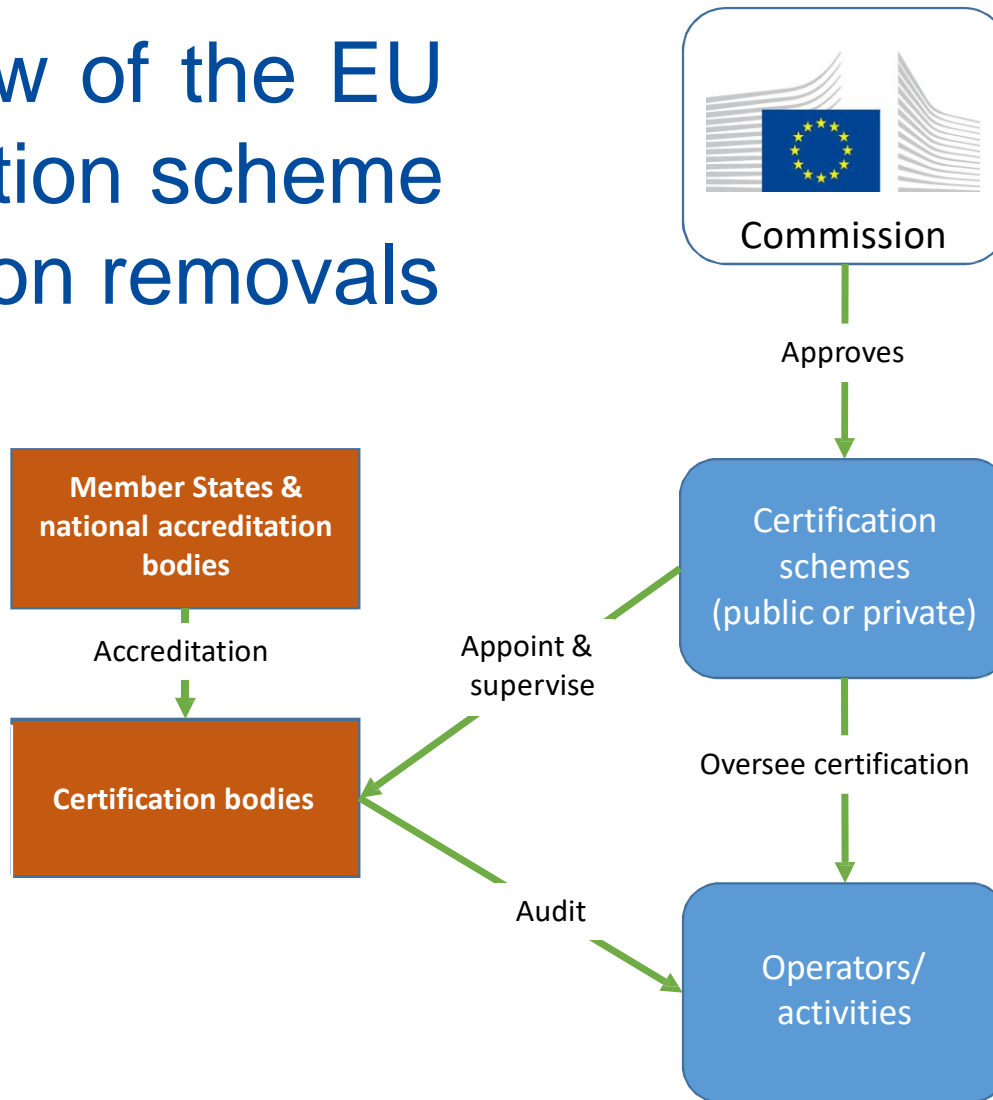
w of the EU
tion scheme
on removals

Commission

Approves

Member States & national accreditation bodies

Accreditation

Certification bodies

Appoint & supervise

Certification schemes (public or private)

Oversee certification

Audit

Operators/ activities